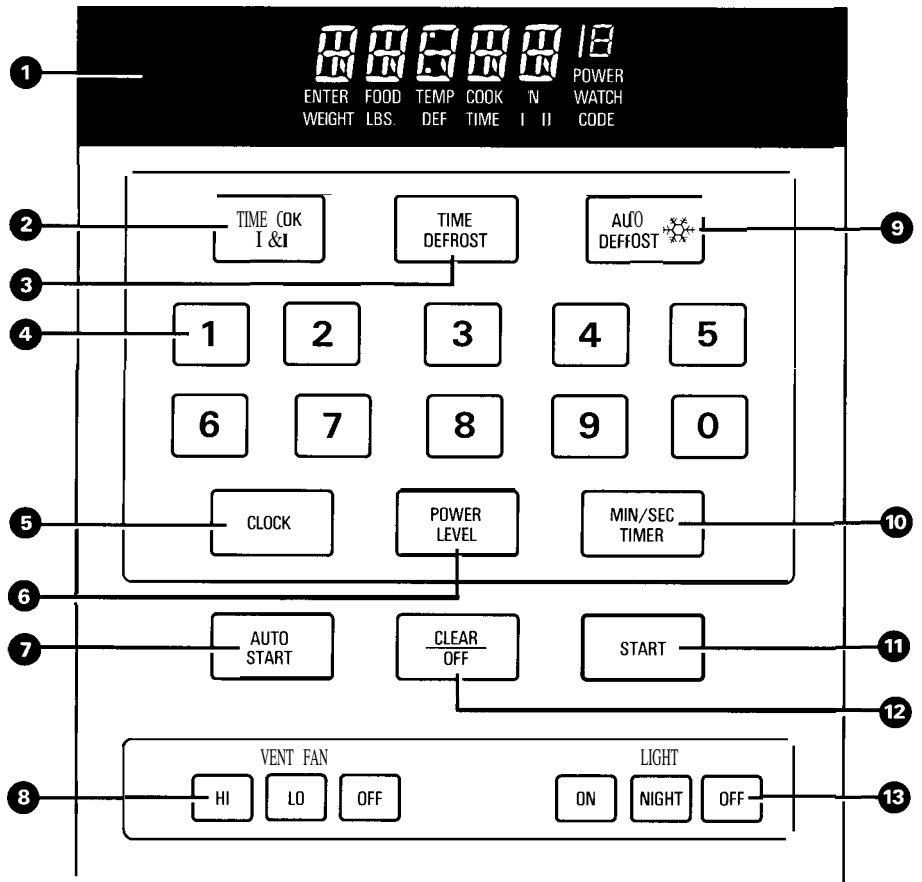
1

ENTER WEIGHT FOOD LBS. TEMP DEF COOK TIME N I II POWER WATCH CODE

2 TIME COK I & I

3 TIME DEFROST

9 AUTO DEFFOST

4 1 2 3 4 5

6 7 8 9 0

5 CLOCK

POWER LEVEL

10 MIN/SEC TIMER

6

7 AUTO START

CLEAR OFF

START 11

12

VENT FAN

LIGHT

8 HI LO OFF

ON NIGHT OFF 13